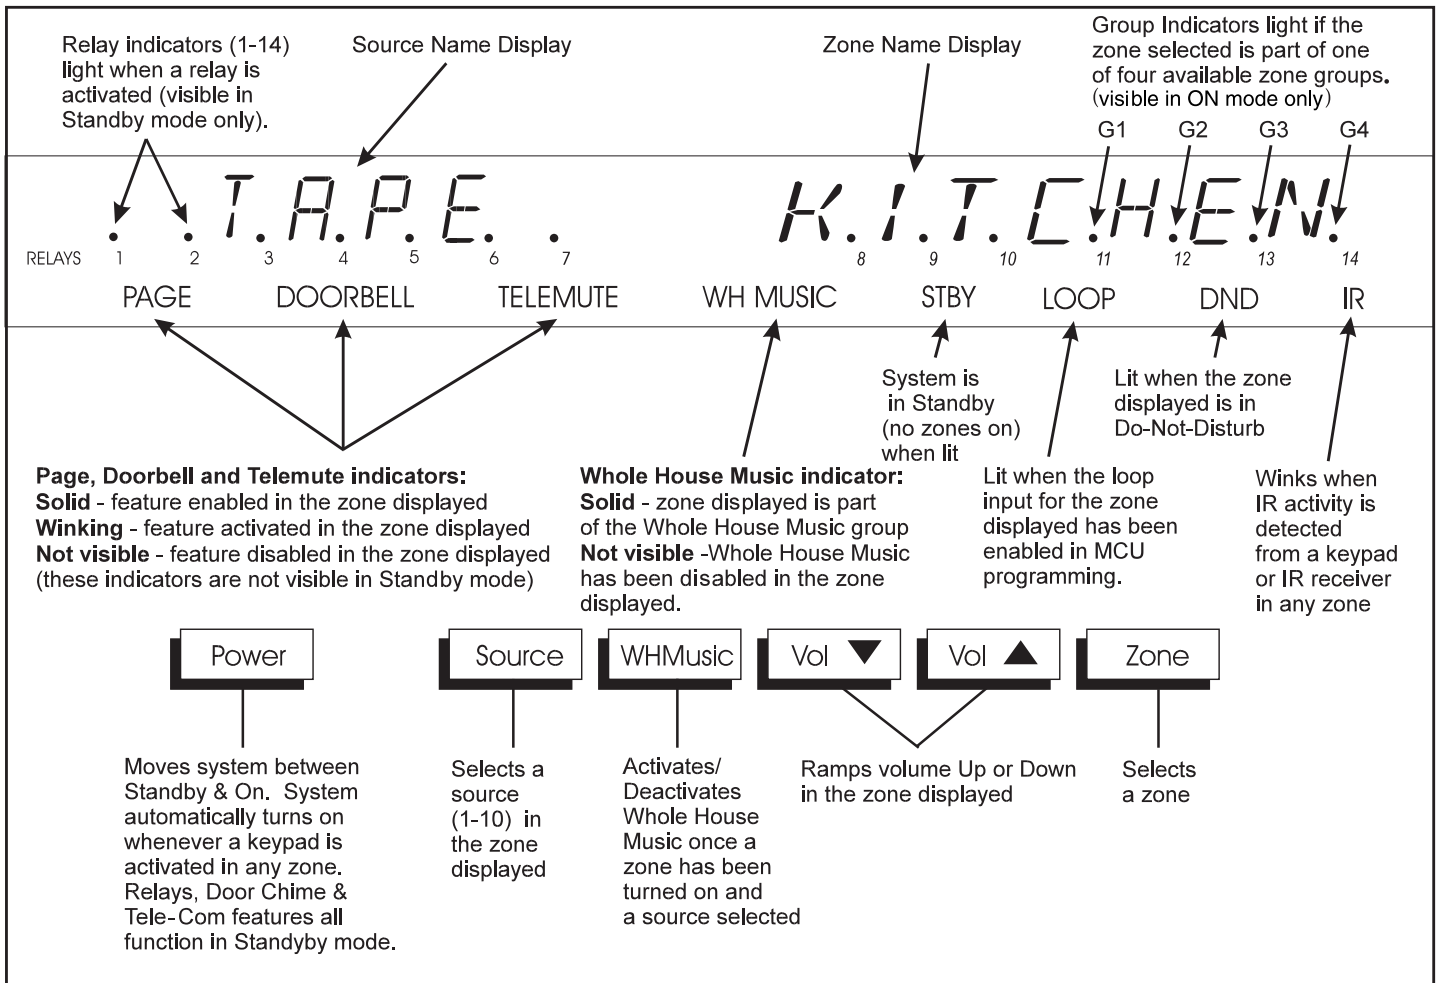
Relay indicators (1-14) light when a relay is activated (visible in Standby mode only).

Source Name Display

Zone Name Display

Group Indicators light if the zone selected is part of one of four available zone groups. (visible in ON mode only)

G1 G2 G3 G4

T.A.P.E. .

K.I.T.C.H.E.N.

RELAYS 1 2 3 4 5 6 7 8 9 10 11 12 13 14

PAGE DOORBELL TELEMUTE WH MUSIC STBY LOOP DND IR

System is in Standby (no zones on) when lit

Lit when the zone displayed is in Do-Not-Disturb

Page, Doorbell and Telemute indicators:
**Solid** - feature enabled in the zone displayed
**Winking** - feature activated in the zone displayed
**Not visible** - feature disabled in the zone displayed
(these indicators are not visible in Standby mode)

Whole House Music indicator:
**Solid** - zone displayed is part of the Whole House Music group
**Not visible** -Whole House Music has been disabled in the zone displayed.

Lit when the loop input for the zone displayed has been enabled in MCU programming.

Winks when IR activity is detected from a keypad or IR receiver in any zone

Power Source WHMusic Vol ▼ Vol ▲ Zone

Moves system between Standby & On. System automatically turns on whenever a keypad is activated in any zone. Relays, Door Chime & Tele-Com features all function in Standyby mode.

Selects a source (1-10) in the zone displayed

Activates/ Deactivates Whole House Music once a zone has been turned on and a source selected

Ramps volume Up or Down in the zone displayed

Selects a zone